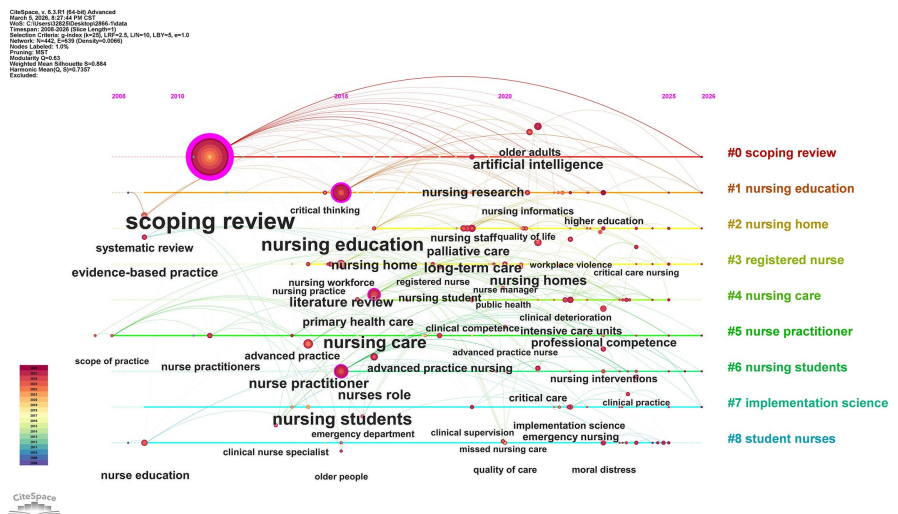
CiteSpace, v. 6.3.R1 (64-bit) Advanced
March 5, 2026, 8:27:44 PM CST
WoS: C:\Users\32825\Desktop\2866-1\data
Timespan: 2008-2026 (Slice Length=1)
Selection Criteria: g-index (k=25), LRF=2.5, L/N=10, LBY=5, e=1.0
Network: N=442, E=639 (Density=0.0066)
Nodes Labeled: 1.0%
Pruning: MST
Modularity Q=0.63
Weighted Mean Silhouette S=0.884
Harmonic Mean(Q, S)=0.7357
Excluded:

2008 2010 2015 2020 2025 2026

#0 scoping review
#1 nursing education
#2 nursing home
#3 registered nurse
#4 nursing care
#5 nurse practitioner
#6 nursing students
#7 implementation science
#8 student nurses

older adults
artificial intelligence
nursing research
critical thinking
scoping review
nursing informatics
higher education
systematic review
nursing education
nursing staff
quality of life
palliative care
evidence-based practice
nursing home
long-term care
workplace violence
critical care nursing
nursing workforce
nursing practice
registered nurse
nursing homes
nurse manager
literature review
nursing student
public health
clinical deterioration
primary health care
clinical competence
intensive care units
nursing care
professional competence
scope of practice
advanced practice
advanced practice nurse
nurse practitioners
advanced practice nursing
nurse practitioner
nursing interventions
nurses role
critical care
clinical practice
nursing students
implementation science
emergency department
clinical supervision
emergency nursing
clinical nurse specialist
missed nursing care
nurse education
older people
quality of care
moral distress
CiteSpace